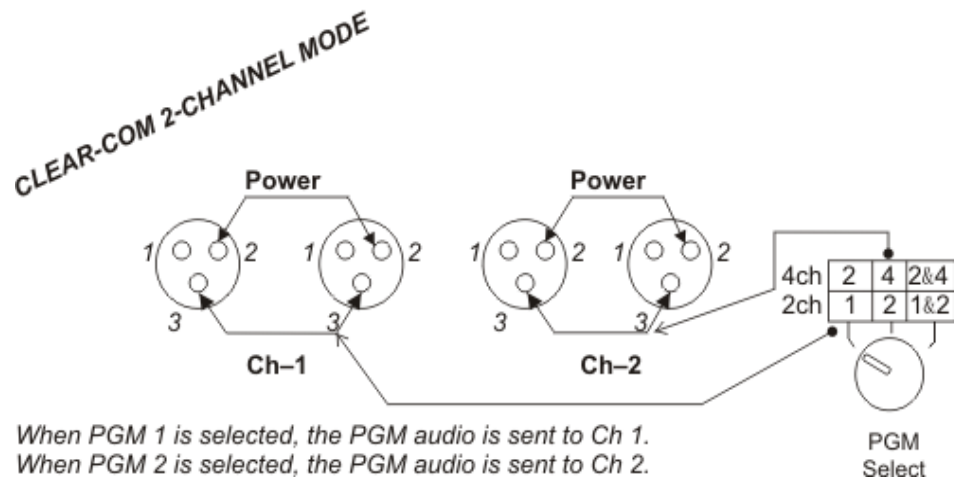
CLEAR-COM 2-CHANNEL MODE

Power

Power

1 2 3

1 2 3

1 2 3

1 2 3

| 4ch | 2 | 4 | 2&4 |
|---|---|---|---|
| 2ch | 1 | 2 | 1&2 |

Ch–1

Ch–2

When PGM 1 is selected, the PGM audio is sent to Ch 1.
When PGM 2 is selected, the PGM audio is sent to Ch 2.

PGM Select